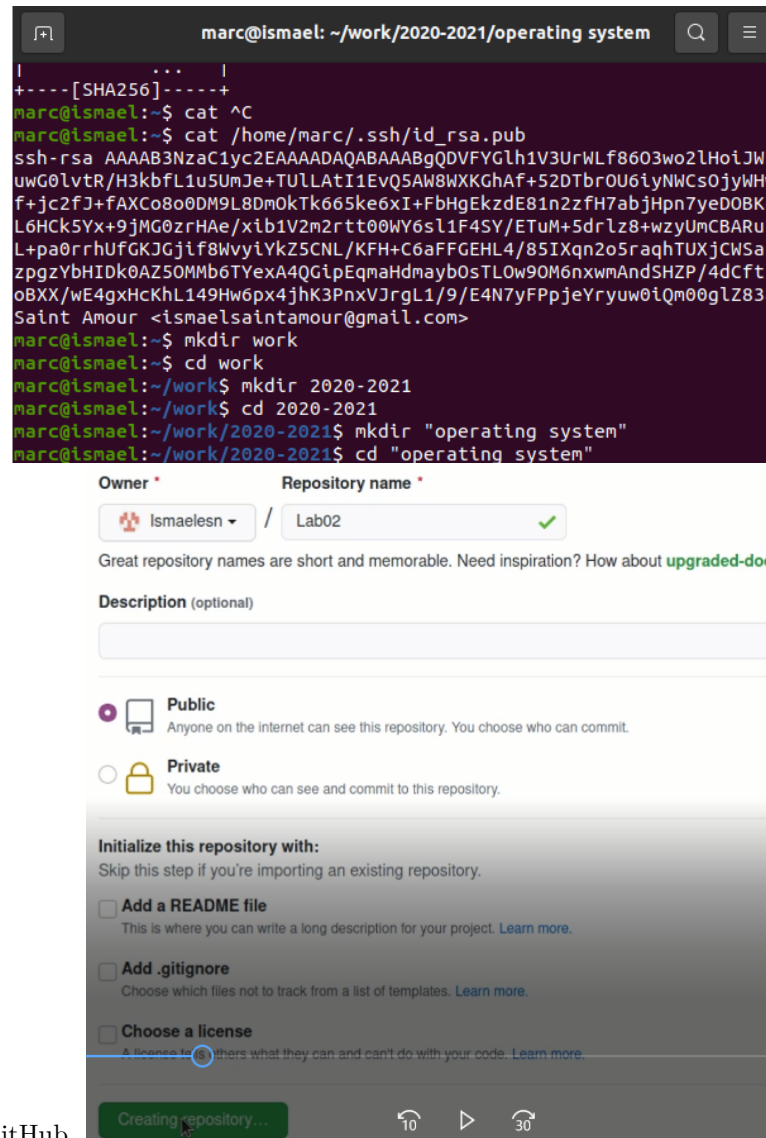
marc@ismael: ~/work/2020-2021/operating system

|          ...    |
+----[SHA256]-----+
marc@ismael:~$ cat ^C
marc@ismael:~$ cat /home/marc/.ssh/id_rsa.pub
ssh-rsa AAAAB3NzaC1yc2EAAAADAQABAAABgQDVFYGlh1V3UrWLf86O3wo2lHoiJW
uwG0lvtR/H3kbfL1u5UmJe+TUlLAtI1EvQ5AW8WXKGhAf+52DTbrOU6iyNWCsOjyWH
f+jc2fJ+fAXCo8o0DM9L8DmOkTk665ke6xI+FbHgEkzdE81n2zfH7abjHpn7yeDOBK
L6HCk5Yx+9jMG0zrHAe/xib1V2m2rtt00WY6sl1F4SY/ETuM+5drlz8+wzyUmCBARu
L+pa0rrhUfGKJGjif8WvyiYkZ5CNL/KFH+C6aFFGEHL4/85IXqn2o5raqhTUXjCWSa
zpgzYbHIDk0AZ5OMMb6TYexA4QGipEqmaHdmaybOsTLOw9OM6nxwmAndSHZP/4dCft
oBXX/wE4gxHcKhL149Hw6px4jhK3PnxVJrgL1/9/E4N7yFPpjeYryuw0iQm00glZ83
Saint Amour <ismaelsaintamour@gmail.com>
marc@ismael:~$ mkdir work
marc@ismael:~$ cd work
marc@ismael:~/work$ mkdir 2020-2021
marc@ismael:~/work$ cd 2020-2021
marc@ismael:~/work/2020-2021$ mkdir "operating system"
marc@ismael:~/work/2020-2021$ cd "operating system"

Owner *
Ismaelesn
/
Repository name *
Lab02

Great repository names are short and memorable. Need inspiration? How about upgraded-do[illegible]

Description (optional)

Public
Anyone on the internet can see this repository. You choose who can commit.

Private
You choose who can see and commit to this repository.

Initialize this repository with:
Skip this step if you're importing an existing repository.

Add a README file
This is where you can write a long description for your project. Learn more.

Add .gitignore
Choose which files not to track from a list of templates. Learn more.

Choose a license
A license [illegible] others what they can and can't do with your code. Learn more.

Creating repository...
10
30

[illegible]itHub